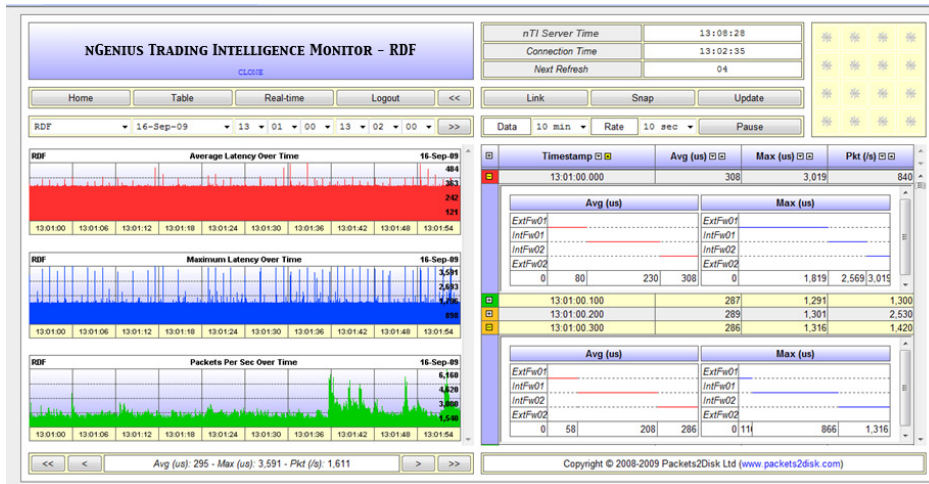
nGenius Trading Intelligence Monitor - RDF
CLOSE

| nTI Server Time | 13:08:28 |
|---|---|
| Connection Time | 13:02:35 |
| Next Refresh | 04 |

Home | Table | Real-time | Logout | <<

Link | Snap | Update

RDF | 16-Sep-09 | 13 | 01 | 00 | 13 | 02 | 00 | >>

Data | 10 min | Rate | 10 sec | Pause

RDF Average Latency Over Time 16-Sep-09
484
363
242
121
13:01:00 13:01:06 13:01:12 13:01:18 13:01:24 13:01:30 13:01:36 13:01:42 13:01:48 13:01:54

RDF Maximum Latency Over Time 16-Sep-09
3,591
2,693
1,796
898
13:01:00 13:01:06 13:01:12 13:01:18 13:01:24 13:01:30 13:01:36 13:01:42 13:01:48 13:01:54

RDF Packets Per Sec Over Time 16-Sep-09
6,160
4,620
3,080
1,540
13:01:00 13:01:06 13:01:12 13:01:18 13:01:24 13:01:30 13:01:36 13:01:42 13:01:48 13:01:54

| | Timestamp | Avg (us) | Max (us) | Pkt (/s) |
|---|---|---|---|---|
| | 13:01:00.000 | 308 | 3,019 | 840 |

Avg (us)
ExtFw01
IntFw01
IntFw02
ExtFw02
0 80 230 308

Max (us)
ExtFw01
IntFw01
IntFw02
ExtFw02
0 1,819 2,569 3,019

| | 13:01:00.100 | 287 | 1,291 | 1,300 |
|---|---|---|---|---|
| | 13:01:00.200 | 289 | 1,301 | 2,530 |
| | 13:01:00.300 | 286 | 1,316 | 1,420 |

Avg (us)
ExtFw01
IntFw01
IntFw02
ExtFw02
0 58 208 286

Max (us)
ExtFw01
IntFw01
IntFw02
ExtFw02
0 11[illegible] 866 1,316

<< < Avg (us): 295 - Max (us): 3,591 - Pkt (/s): 1,611 > >>

Copyright © 2008-2009 Packets2Disk Ltd (www.packets2disk.com)